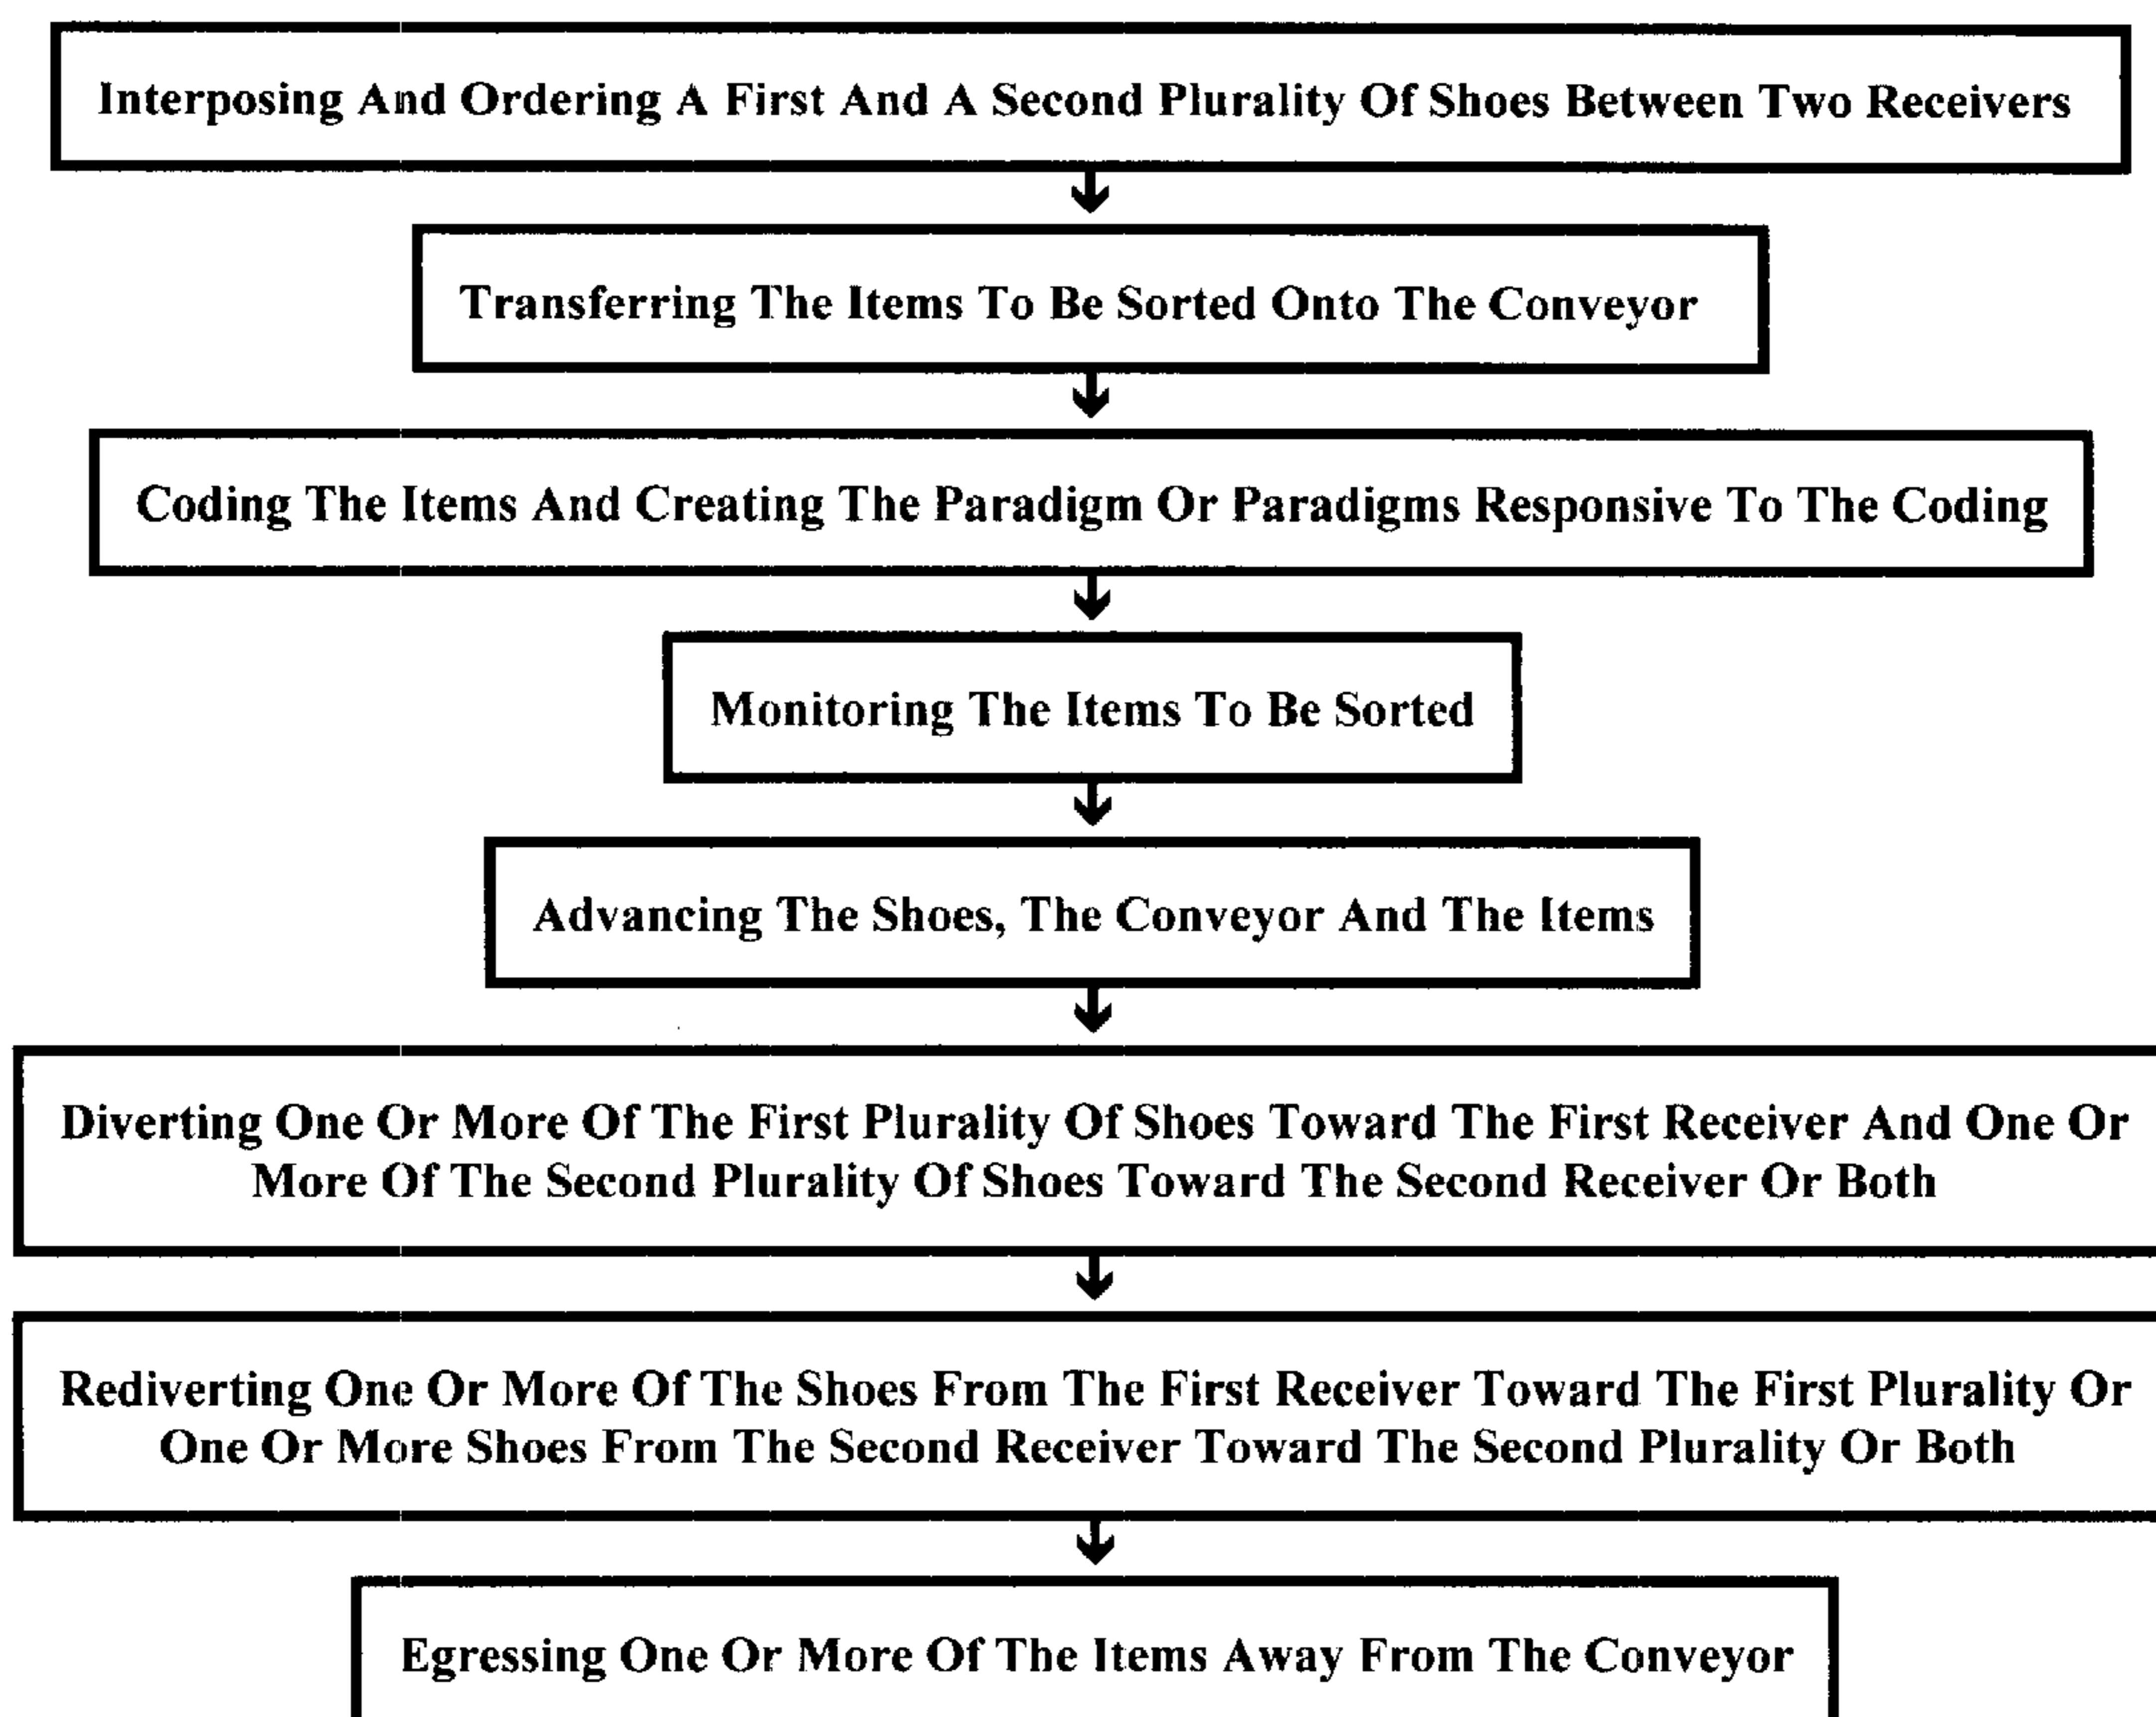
Interposing And Ordering A First And A Second Plurality Of Shoes Between Two Receivers

Transferring The Items To Be Sorted Onto The Conveyor

Coding The Items And Creating The Paradigm Or Paradigms Responsive To The Coding

Monitoring The Items To Be Sorted

Advancing The Shoes, The Conveyor And The Items

Diverting One Or More Of The First Plurality Of Shoes Toward The First Receiver And One Or More Of The Second Plurality Of Shoes Toward The Second Receiver Or Both

Rediverting One Or More Of The Shoes From The First Receiver Toward The First Plurality Or One Or More Shoes From The Second Receiver Toward The Second Plurality Or Both

Egressing One Or More Of The Items Away From The Conveyor